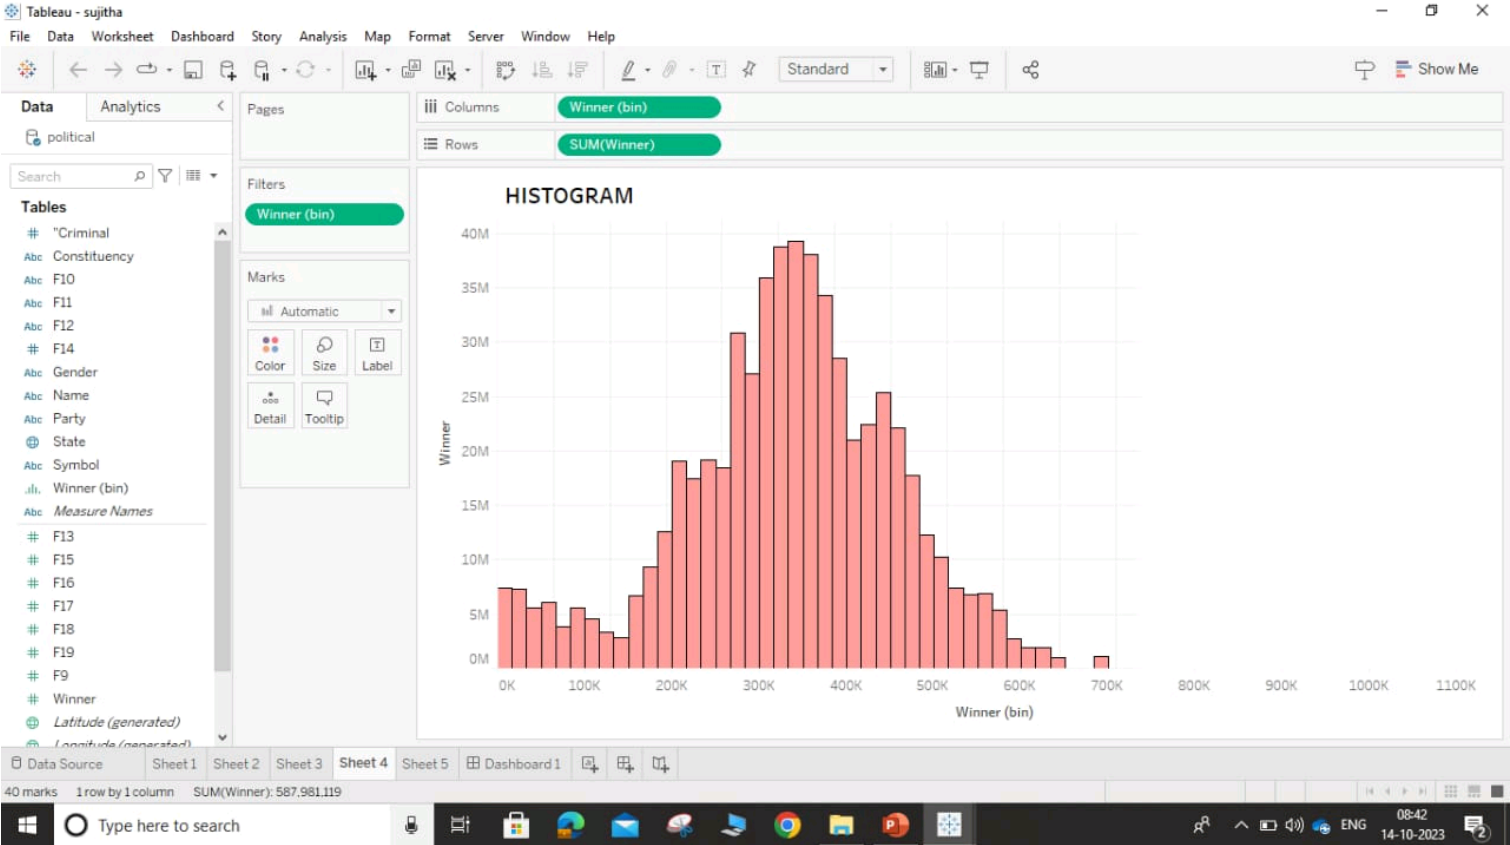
Tableau - sujitha

File Data Worksheet Dashboard Story Analysis Map Format Server Window Help

Standard

Show Me

Data Analytics

political

Search

Tables

"Criminal
Constituency
F10
F11
F12
F14
Gender
Name
Party
State
Symbol
Winner (bin)
Measure Names
F13
F15
F16
F17
F18
F19
F9
Winner
Latitude (generated)
Longitude (generated)

Pages

Filters

Winner (bin)

Marks

Automatic

Color Size Label

Detail Tooltip

Columns Winner (bin)

Rows SUM(Winner)

HISTOGRAM

40M
35M
30M
25M
20M
15M
10M
5M
0M

Winner

0K 100K 200K 300K 400K 500K 600K 700K 800K 900K 1000K 1100K

Winner (bin)

Data Source Sheet 1 Sheet 2 Sheet 3 Sheet 4 Sheet 5 Dashboard 1

40 marks 1 row by 1 column SUM(Winner): 587,981,119

Type here to search

ENG 08:42 14-10-2023

2